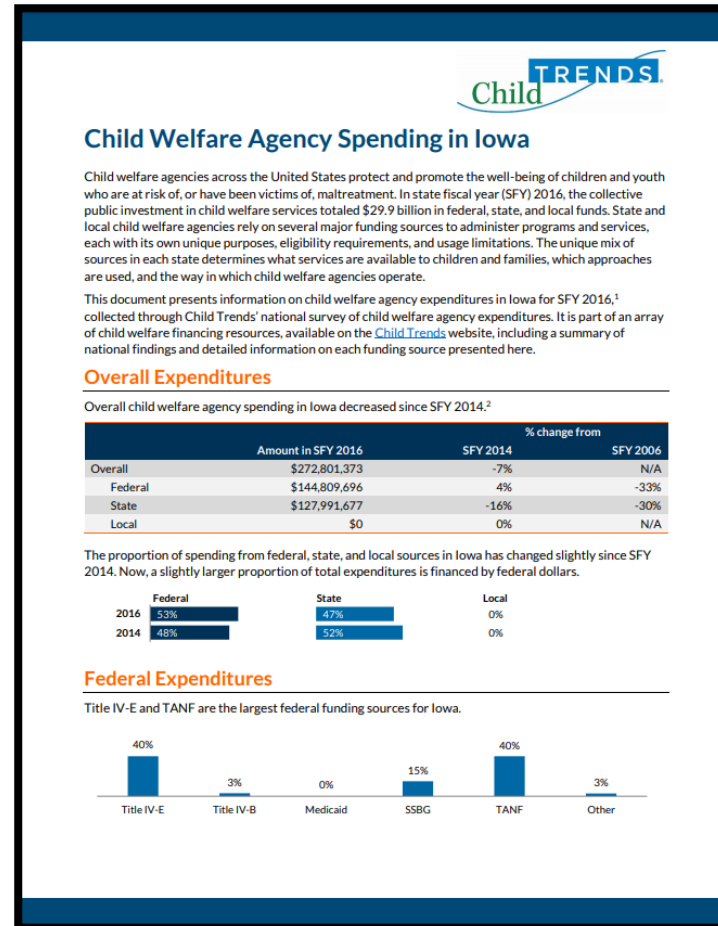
Child TRENDS.

Child Welfare Agency Spending in Iowa

Child welfare agencies across the United States protect and promote the well-being of children and youth who are at risk of, or have been victims of, maltreatment. In state fiscal year (SFY) 2016, the collective public investment in child welfare services totaled $29.9 billion in federal, state, and local funds. State and local child welfare agencies rely on several major funding sources to administer programs and services, each with its own unique purposes, eligibility requirements, and usage limitations. The unique mix of sources in each state determines what services are available to children and families, which approaches are used, and the way in which child welfare agencies operate.

This document presents information on child welfare agency expenditures in Iowa for SFY 2016,$^1$ collected through Child Trends' national survey of child welfare agency expenditures. It is part of an array of child welfare financing resources, available on the Child Trends website, including a summary of national findings and detailed information on each funding source presented here.

Overall Expenditures

Overall child welfare agency spending in Iowa decreased since SFY 2014.$^2$

| | Amount in SFY 2016 | % change from SFY 2014 | % change from SFY 2006 |
|---|---|---|---|
| Overall | $272,801,373 | -7% | N/A |
| Federal | $144,809,696 | 4% | -33% |
| State | $127,991,677 | -16% | -30% |
| Local | $0 | 0% | N/A |

The proportion of spending from federal, state, and local sources in Iowa has changed slightly since SFY 2014. Now, a slightly larger proportion of total expenditures is financed by federal dollars.

| | Federal | State | Local |
|---|---|---|---|
| 2016 | 53% | 47% | 0% |
| 2014 | 48% | 52% | 0% |

Federal Expenditures

Title IV-E and TANF are the largest federal funding sources for Iowa.

40% Title IV-E
3% Title IV-B
0% Medicaid
15% SSBG
40% TANF
3% Other